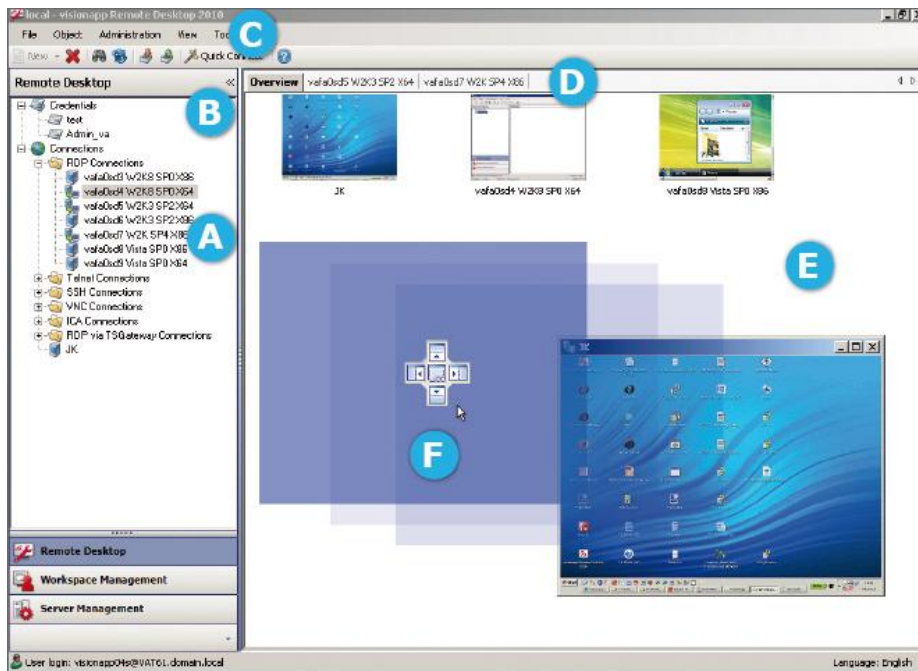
local - visionapp Remote Desktop 2010

File Object Administration View Too

New Quick Co

C

Remote Desktop

B

Credentials
test
Admin_va
Connections
RDP Connections
vafa0sd3 W2K8 SP0X86
vafa0sd4 W2K8 SP0X64
vafa0sd5 W2K3 SP2X64
vafa0sd6 W2K3 SP2X86
vafa0sd7 W2K SP4 X86
vafa0sd8 Vista SP0 X86
vafa0sd9 Vista SP0 X64
Telnet Connections
SSH Connections
VNC Connections
ICA Connections
RDP via TSGateway Connections
JK

A

Overview | vafa0sd5 W2K3 SP2 X64 | vafa0sd7 W2K SP4 X86

D

JK

vafa0sd4 W2K8 SP0 X64

vafa0sd8 Vista SP0 X86

E

F

JK

Remote Desktop
Workspace Management
Server Management

User login: visionapp04s@VAT01.domain.local

Language: English